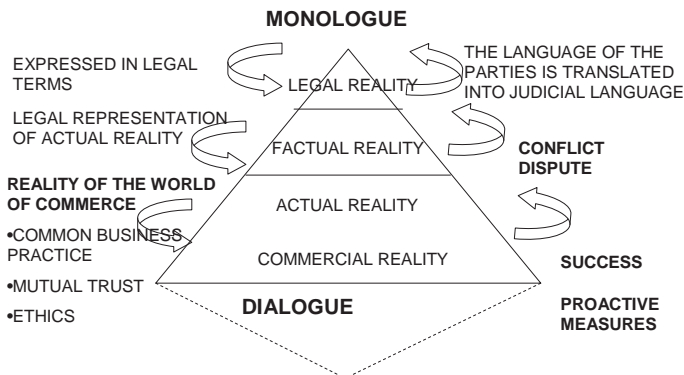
MONOLOGUE

EXPRESSED IN LEGAL TERMS

THE LANGUAGE OF THE PARTIES IS TRANSLATED INTO JUDICIAL LANGUAGE

LEGAL REALITY

LEGAL REPRESENTATION OF ACTUAL REALITY

FACTUAL REALITY

CONFLICT DISPUTE

REALITY OF THE WORLD OF COMMERCE

ACTUAL REALITY

•COMMON BUSINESS PRACTICE

COMMERCIAL REALITY

SUCCESS

•MUTUAL TRUST

•ETHICS

DIALOGUE

PROACTIVE MEASURES